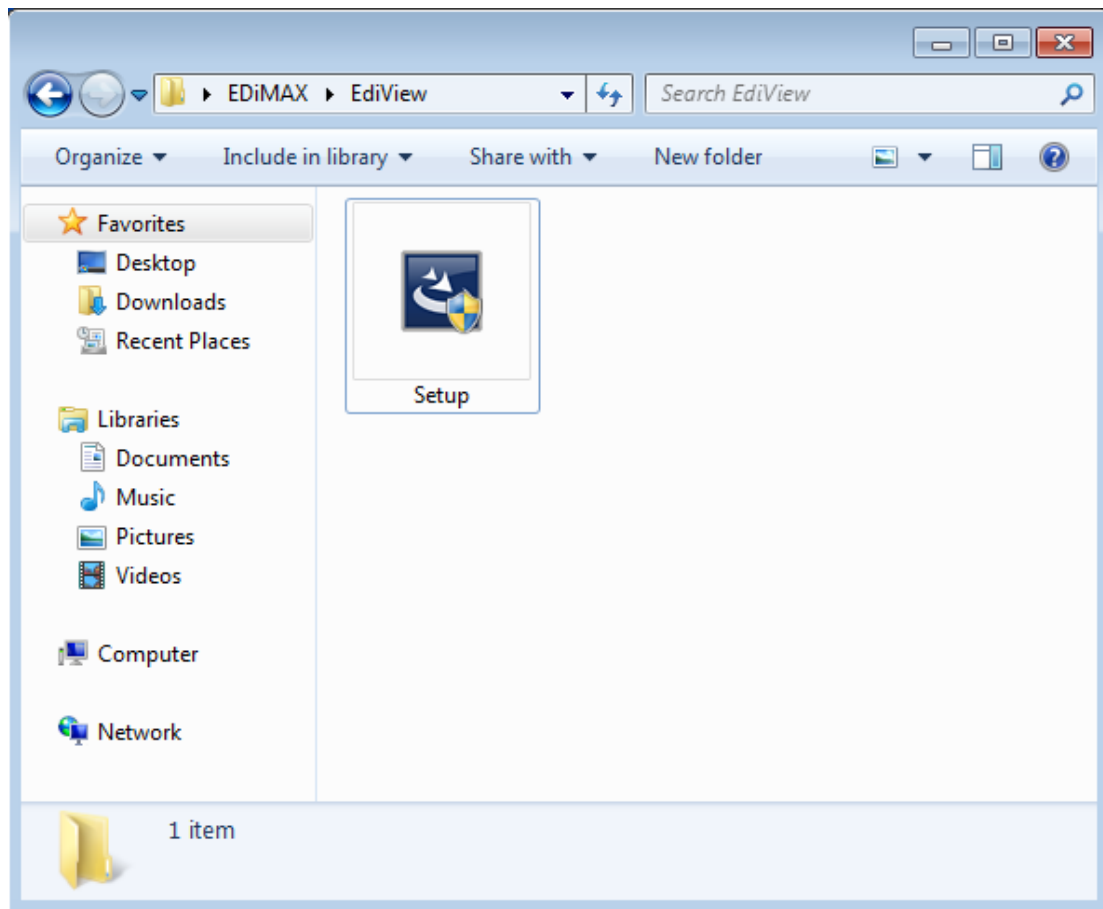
EDiMAX ▸ EdiView

Search EdiView

Organize ▾ Include in library ▾ Share with ▾ New folder

Favorites
Desktop
Downloads
Recent Places

Libraries
Documents
Music
Pictures
Videos

Computer

Network

Setup

1 item